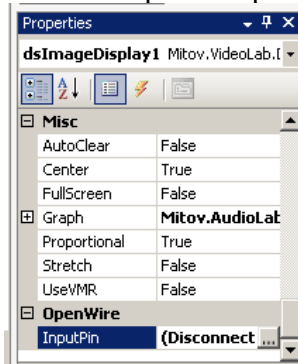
Properties

dsImageDisplay1 Mitov.VideoLab.[

| Misc | |
|---|---|
| AutoClear | False |
| Center | True |
| FullScreen | False |
| Graph | Mitov.AudioLat |
| Proportional | True |
| Stretch | False |
| UseVMR | False |
| OpenWire | |
| InputPin | (Disconnect |